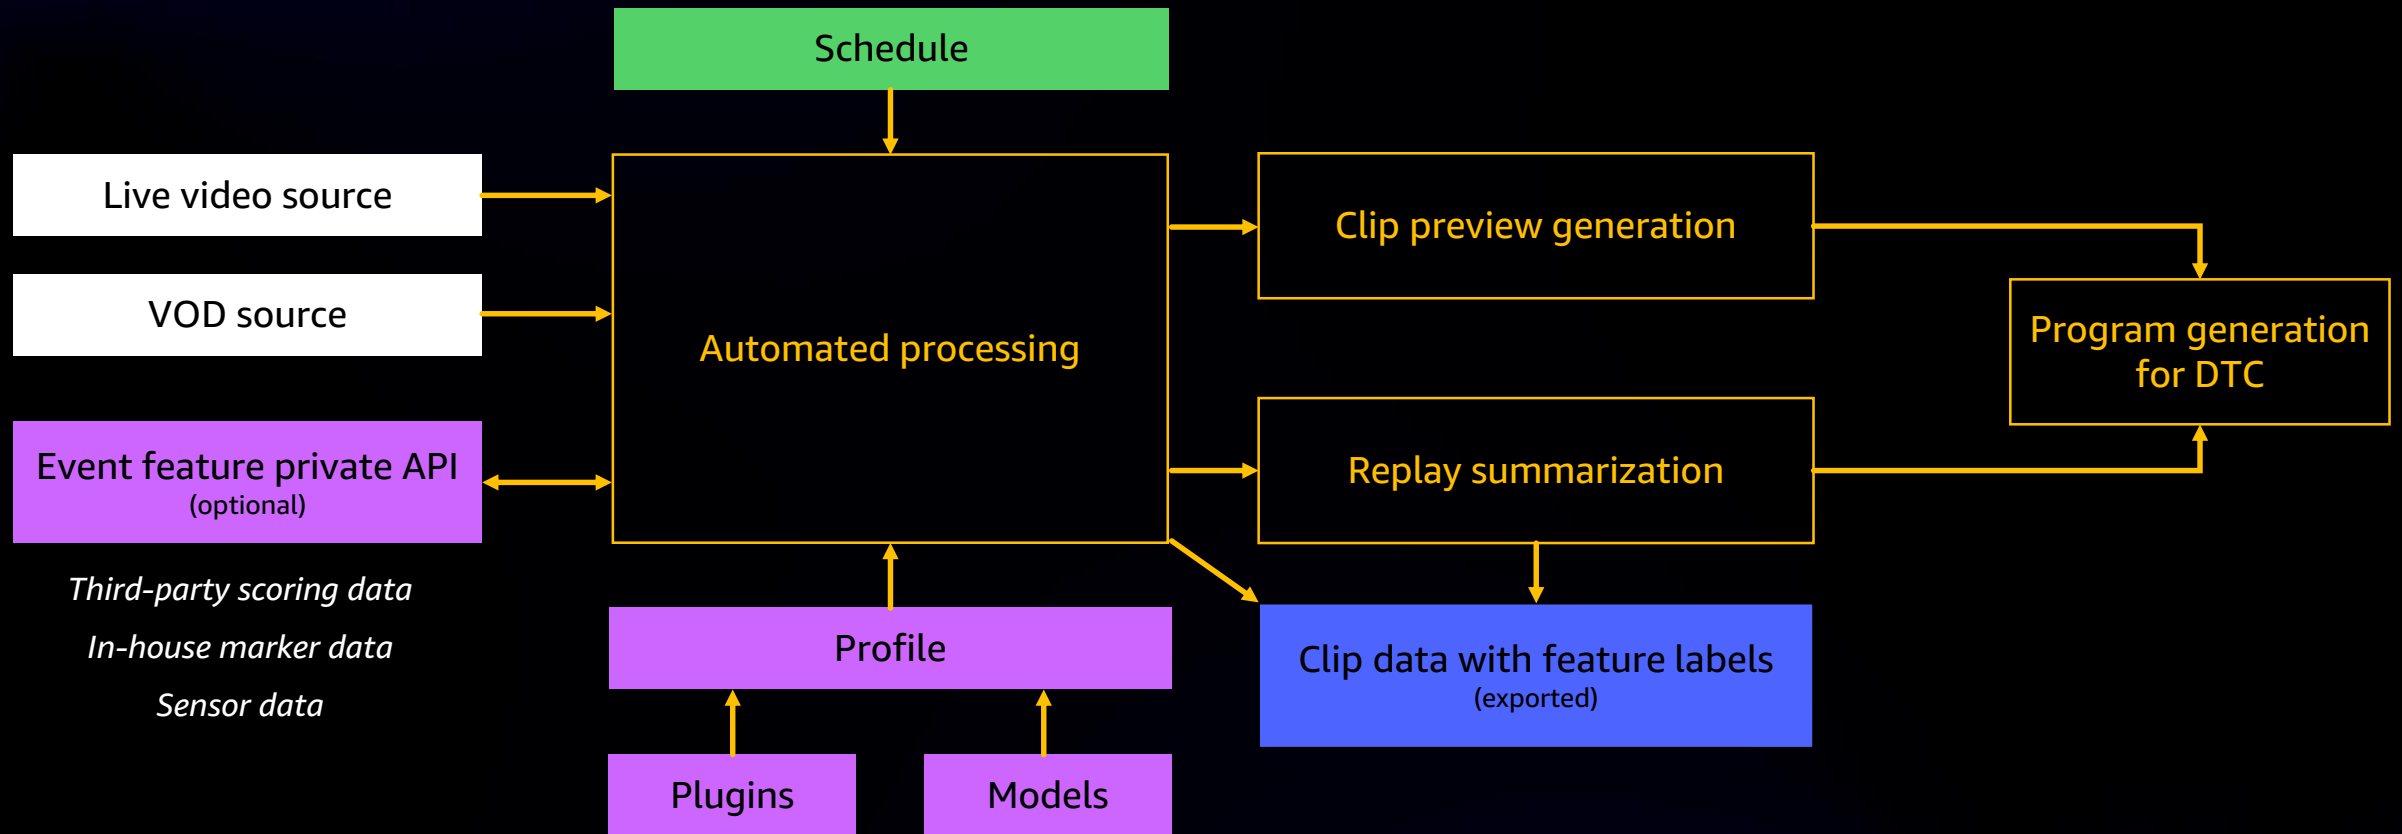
Schedule

Live video source

VOD source

Event feature private API
(optional)

Third-party scoring data

In-house marker data

Sensor data

Automated processing

Profile

Plugins

Models

Clip preview generation

Replay summarization

Clip data with feature labels
(exported)

Program generation for DTC